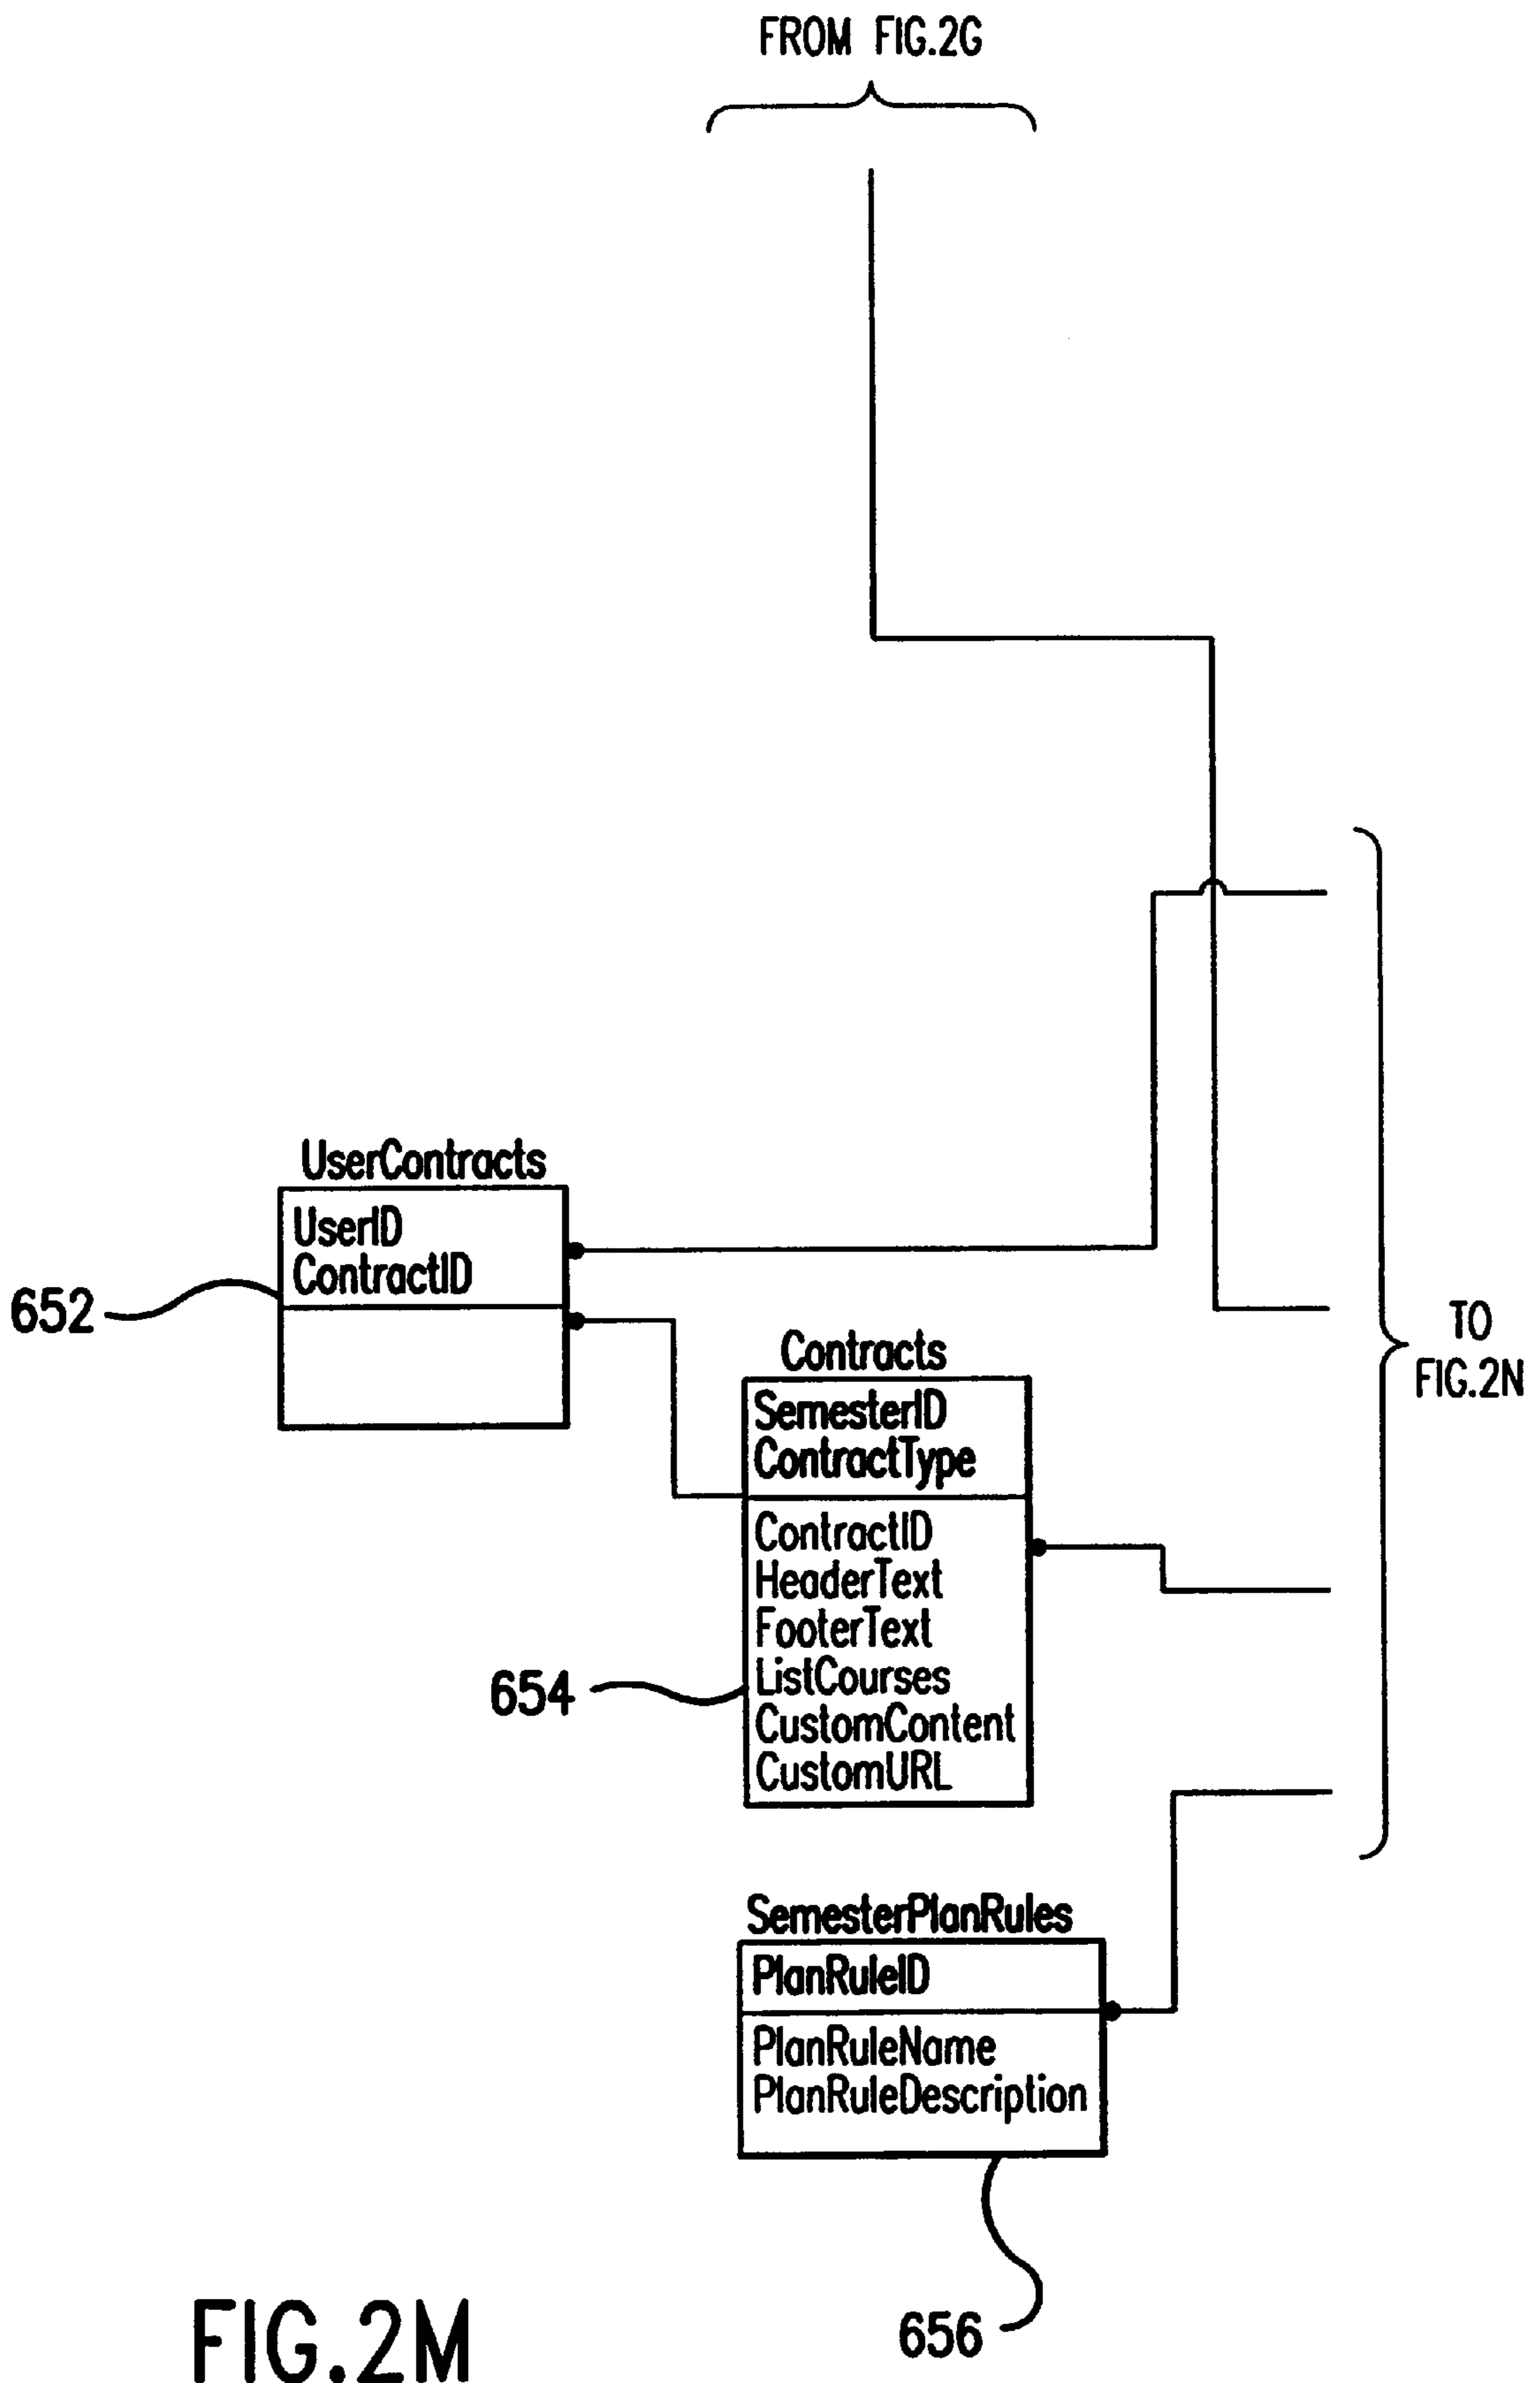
FROM FIG.2G

UserContracts
UserID
ContractID

652

Contracts
SemesterID
ContractType
ContractID
HeaderText
FooterText
ListCourses
CustomContent
CustomURL

654

TO FIG.2N

SemesterPlanRules
PlanRuleID
PlanRuleName
PlanRuleDescription

656

FIG.2M